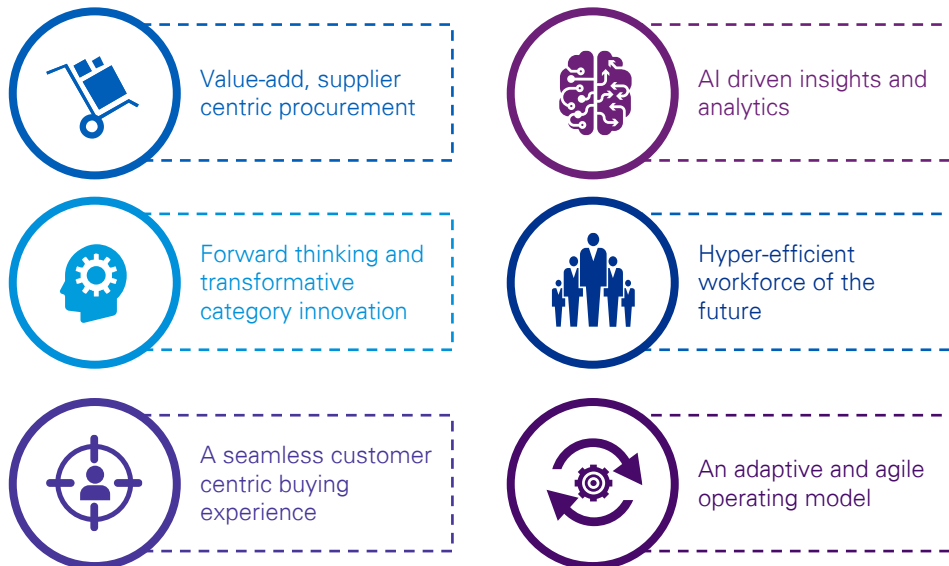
Value-add, supplier centric procurement

AI driven insights and analytics

Forward thinking and transformative category innovation

Hyper-efficient workforce of the future

A seamless customer centric buying experience

An adaptive and agile operating model